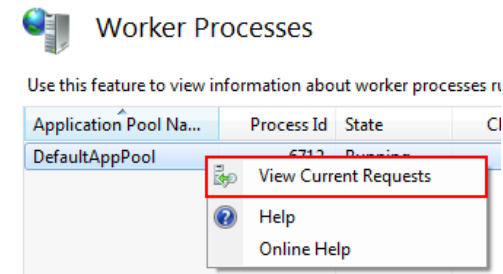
Worker Processes

Use this feature to view information about worker processes r

| Application Pool Na... | Process Id | State | C |
|---|---|---|---|
| DefaultAppPool | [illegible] | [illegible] | |

View Current Requests

Help

Online Help